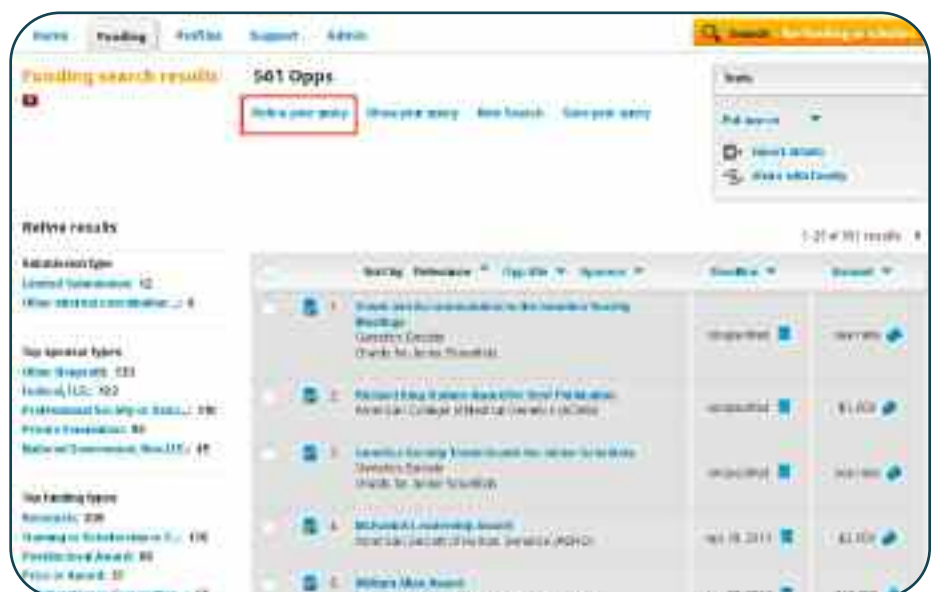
Home Funding Profiles Support Admin

Funding search results

561 Opps

Refine your query Show your query New Search Save your query

Refine results

1-20 of 561 results

Sort by Relevance Opp title Sponsor Deadline Amount

1. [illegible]
Genetics Society
Grants for Junior Scientists
unspecified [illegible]

2. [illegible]
American College of Medical Genetics (ACMG)
unspecified $1,000

3. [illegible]
Genetics Society
Grants for Junior Scientists
unspecified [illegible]

4. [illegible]
American Society of Human Genetics (ASHG)
Apr 15, 2011 $2,000

5. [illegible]